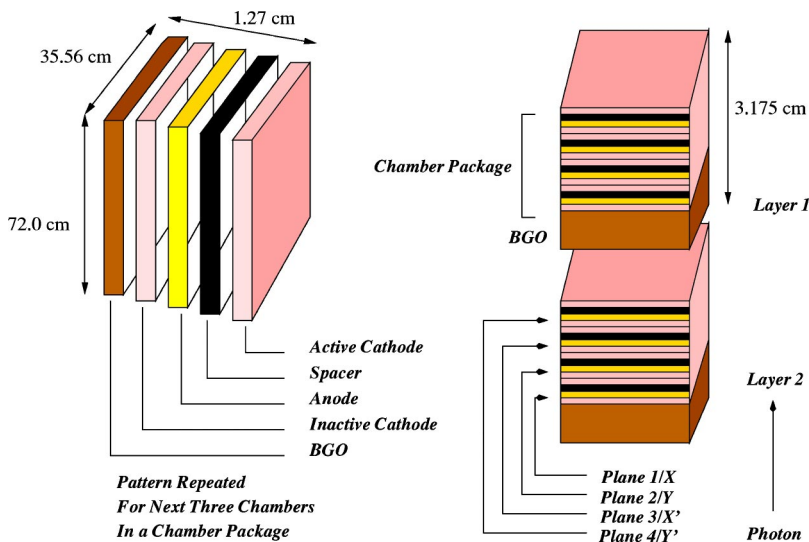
1.27 cm

35.56 cm

72.0 cm

Active Cathode
Spacer
Anode
Inactive Cathode
BGO

Pattern Repeated
For Next Three Chambers
In a Chamber Package

3.175 cm

Chamber Package

BGO

Layer 1

Layer 2

Plane 1/X
Plane 2/Y
Plane 3/X'
Plane 4/Y'

Photon